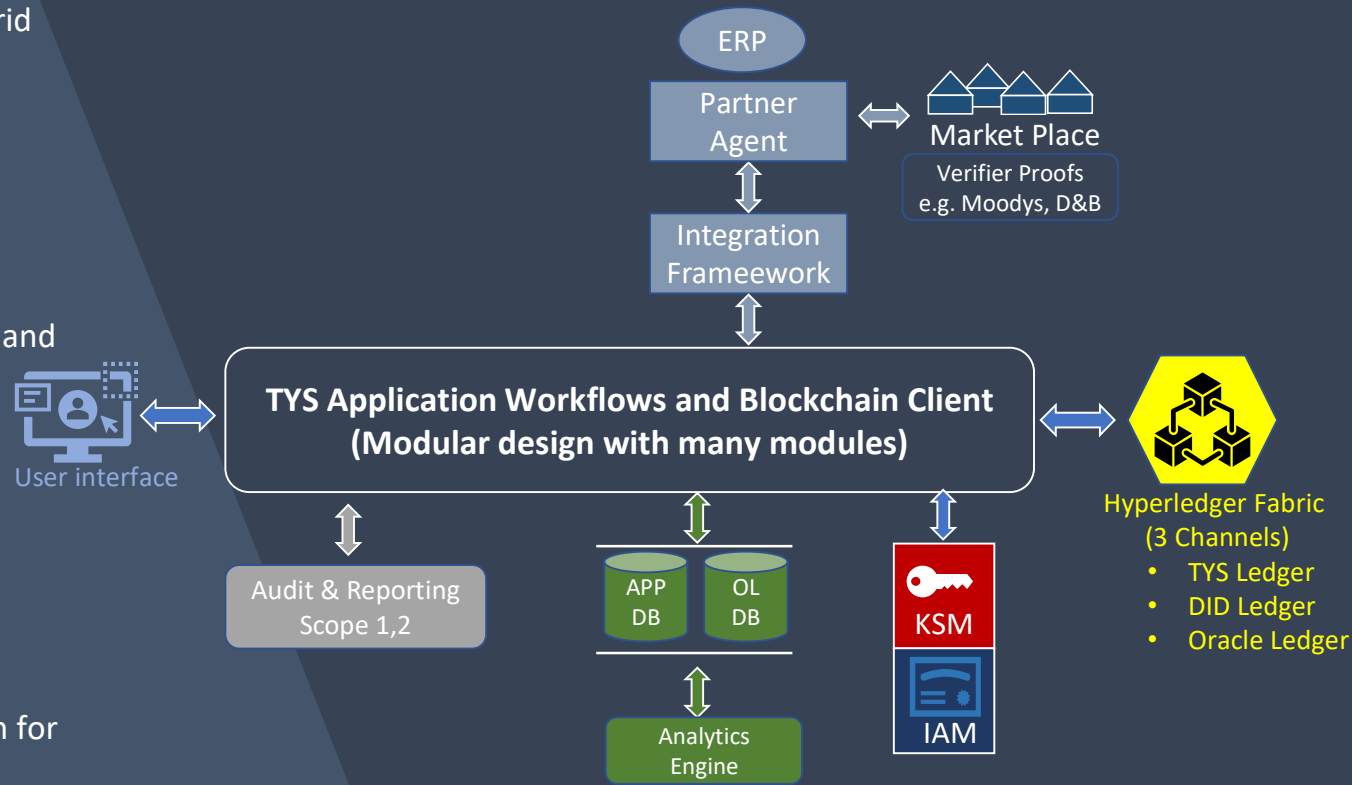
rid

and

n for

ERP

Partner Agent

Market Place

Verifier Proofs e.g. Moodys, D&B

Integration Frameework

User interface

**TYS Application Workflows and Blockchain Client (Modular design with many modules)**

Hyperledger Fabric (3 Channels)

- TYS Ledger
- DID Ledger
- Oracle Ledger

Audit & Reporting Scope 1,2

APP DB

OL DB

Analytics Engine

KSM

IAM